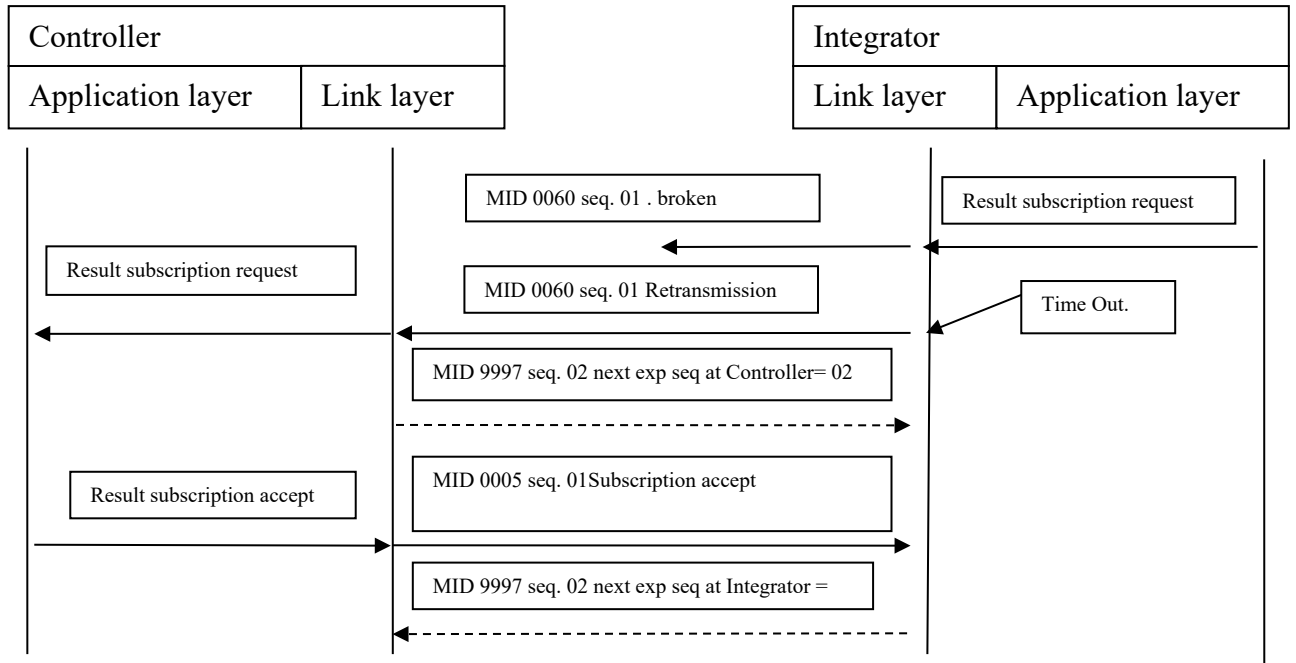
| Controller | |
|---|---|
| Application layer | Link layer |

| Integrator | |
|---|---|
| Link layer | Application layer |

MID 0060 seq. 01 . broken

Result subscription request

Result subscription request

MID 0060 seq. 01 Retransmission

Time Out.

MID 9997 seq. 02 next exp seq at Controller= 02

Result subscription accept

MID 0005 seq. 01Subscription accept

MID 9997 seq. 02 next exp seq at Integrator =